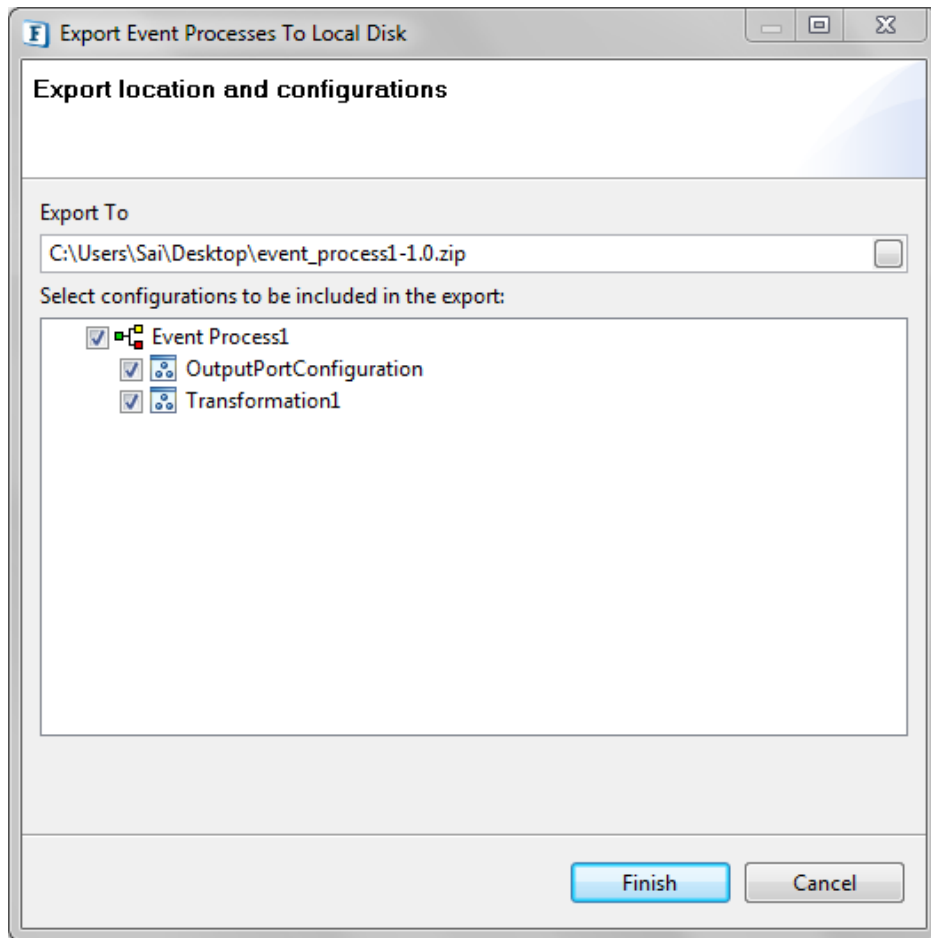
Export Event Processes To Local Disk

Export location and configurations

Export To

C:\Users\Sai\Desktop\event_process1-1.0.zip

Select configurations to be included in the export:

Event Process1
OutputPortConfiguration
Transformation1

Finish
Cancel